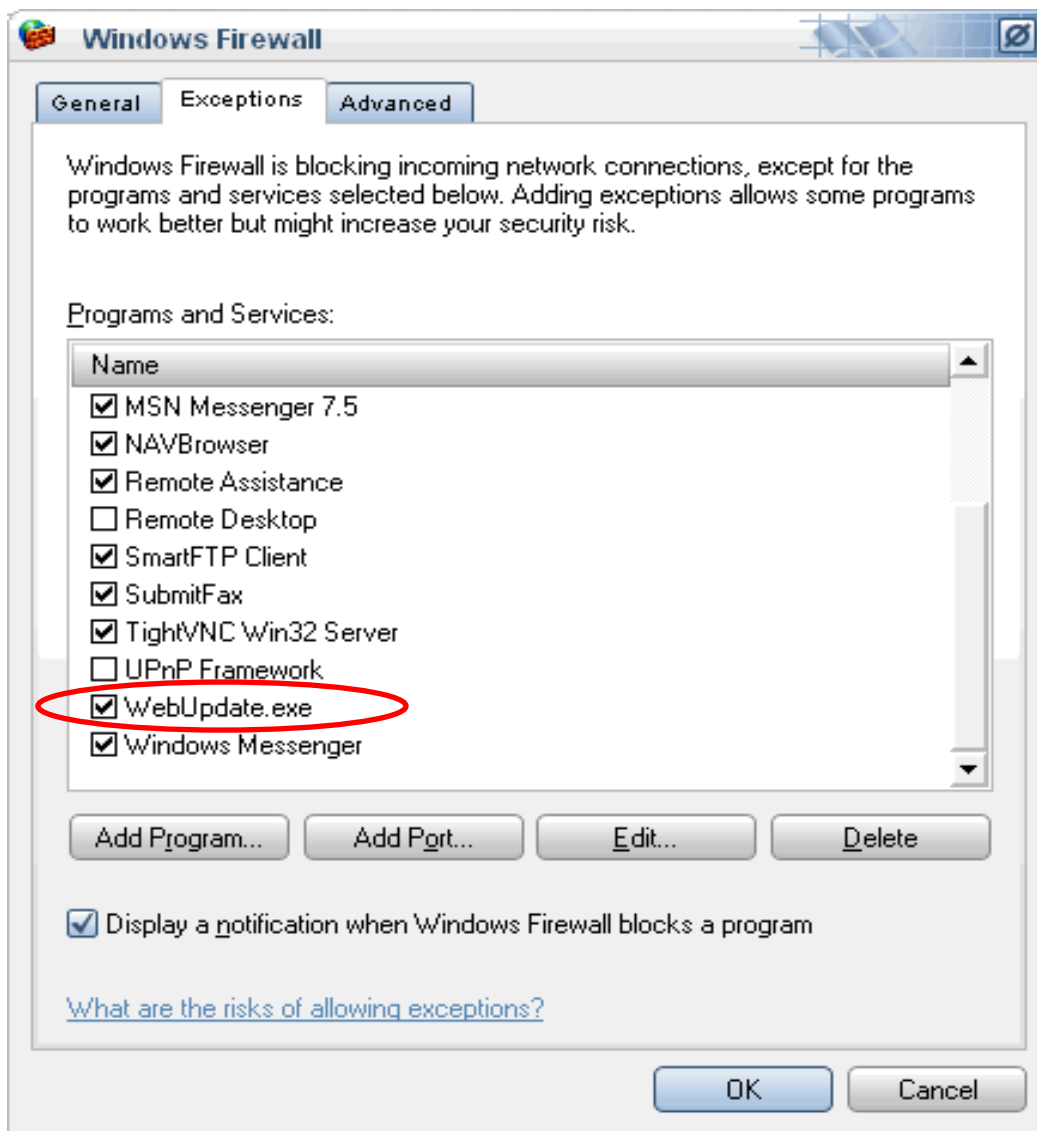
Windows Firewall

General | Exceptions | Advanced

Windows Firewall is blocking incoming network connections, except for the programs and services selected below. Adding exceptions allows some programs to work better but might increase your security risk.

Programs and Services:

Name
☑ MSN Messenger 7.5
☑ NAVBrowser
☑ Remote Assistance
☐ Remote Desktop
☑ SmartFTP Client
☑ SubmitFax
☑ TightVNC Win32 Server
☐ UPnP Framework
☑ WebUpdate.exe
☑ Windows Messenger

Add Program... | Add Port... | Edit... | Delete

☑ Display a notification when Windows Firewall blocks a program

What are the risks of allowing exceptions?

OK | Cancel